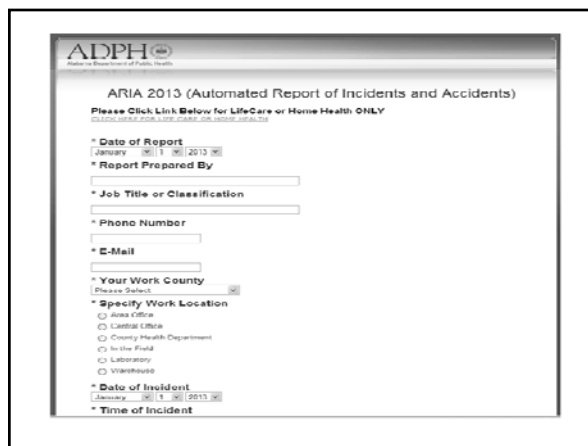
ADPH
Alabama Department of Public Health

ARIA 2013 (Automated Report of Incidents and Accidents)

Please Click Link Below for LifeCare or Home Health ONLY
CLICK HERE FOR LIFE CARE OR HOME HEALTH

* Date of Report
January 1 2013

* Report Prepared By

* Job Title or Classification

* Phone Number

* E-Mail

* Your Work County
Please Select

* Specify Work Location
Area Office
Central Office
County Health Department
In the Field
Laboratory
Warehouse

* Date of Incident
January 1 2013

* Time of Incident